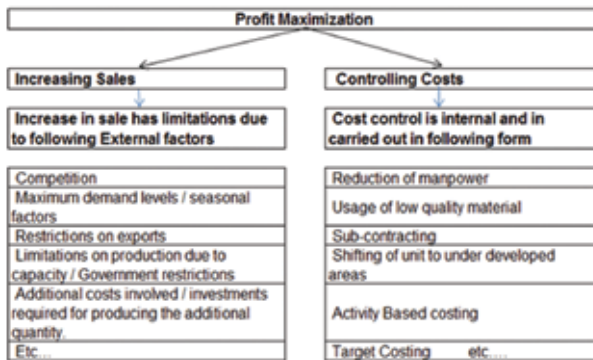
Profit Maximization

Increasing Sales

Increase in sale has limitations due to following External factors

Competition

Maximum demand levels / seasonal factors

Restrictions on exports

Limitations on production due to capacity / Government restrictions

Additional costs involved / investments required for producing the additional quantity.

Etc...

Controlling Costs

Cost control is internal and in carried out in following form

Reduction of manpower

Usage of low quality material

Sub-contracting

Shifting of unit to under developed areas

Activity Based costing

Target Costing etc...